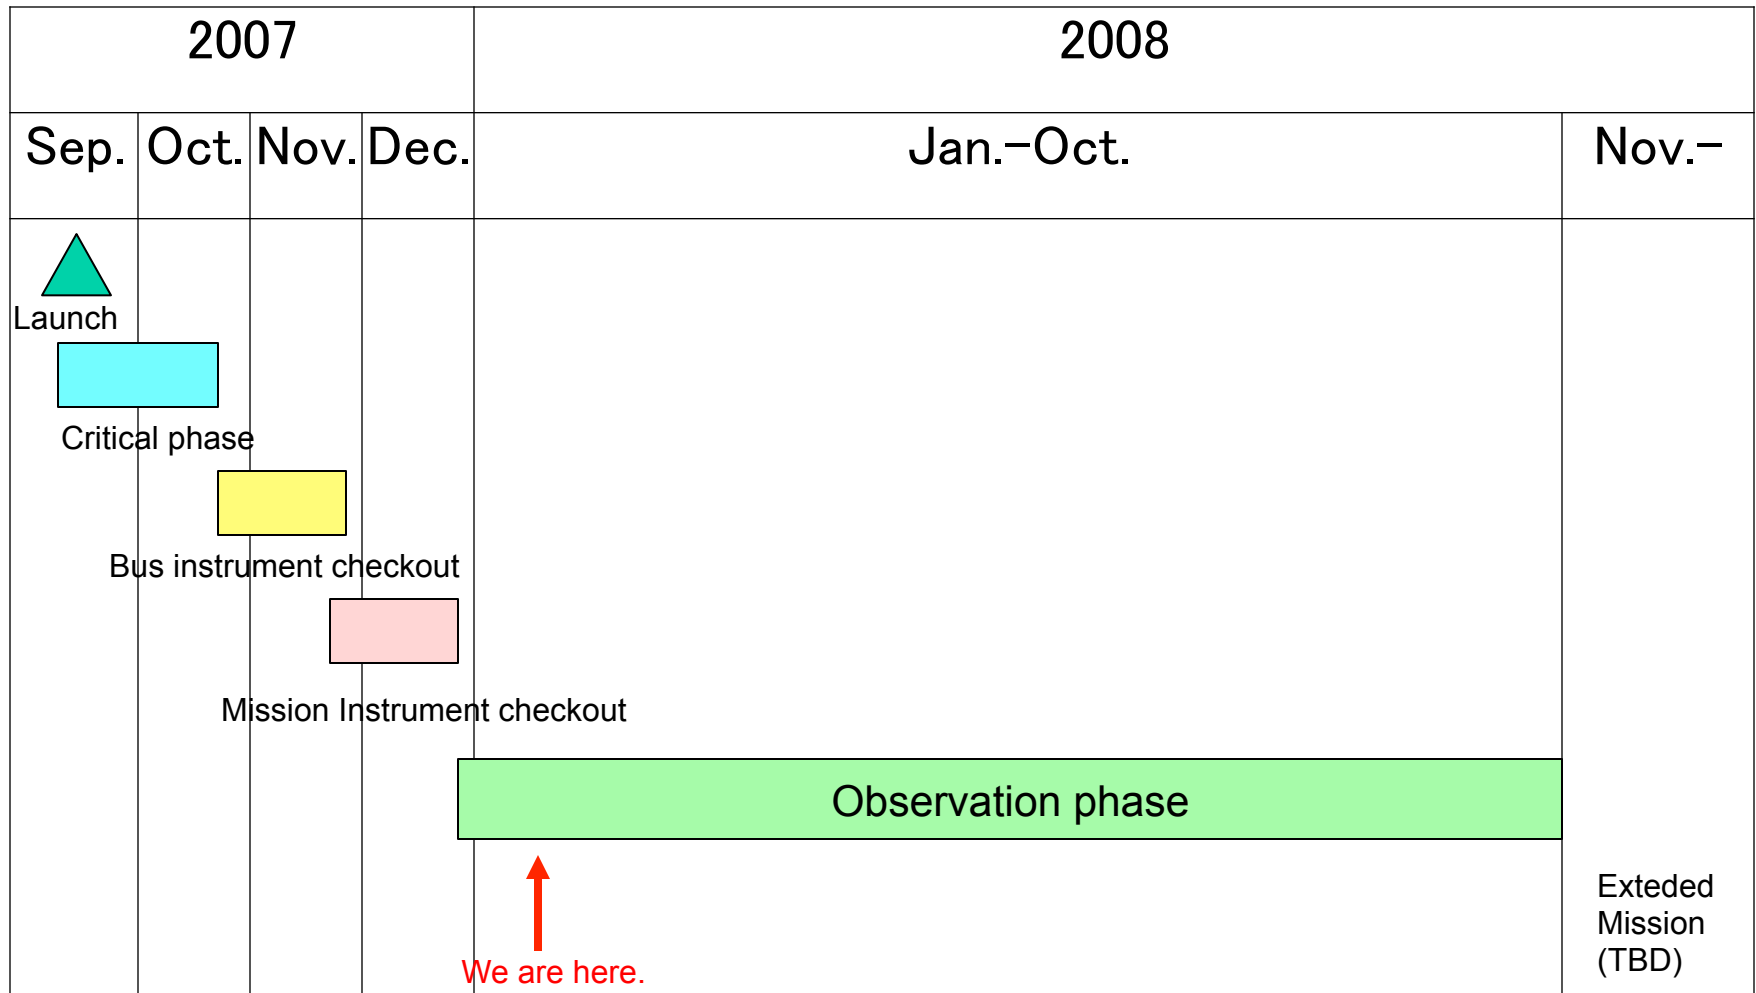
| 2007 | | | | 2008 | |
|---|---|---|---|---|---|
| Sep. | Oct. | Nov. | Dec. | Jan.–Oct. | Nov.– |

Launch

Critical phase

Bus instrument checkout

Mission Instrument checkout

Observation phase

We are here.

Exteded Mission (TBD)